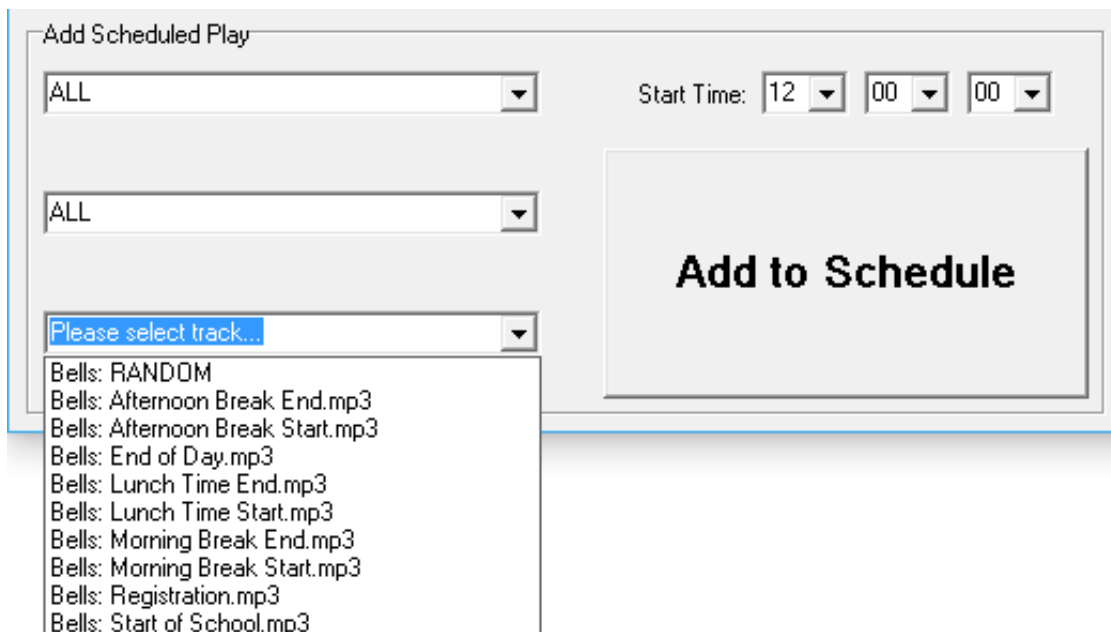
Add Scheduled Play

ALL

Start Time: 12 00 00

ALL

Add to Schedule

Please select track...

Bells: RANDOM
Bells: Afternoon Break End.mp3
Bells: Afternoon Break Start.mp3
Bells: End of Day.mp3
Bells: Lunch Time End.mp3
Bells: Lunch Time Start.mp3
Bells: Morning Break End.mp3
Bells: Morning Break Start.mp3
Bells: Registration.mp3
Bells: Start of School.mp3